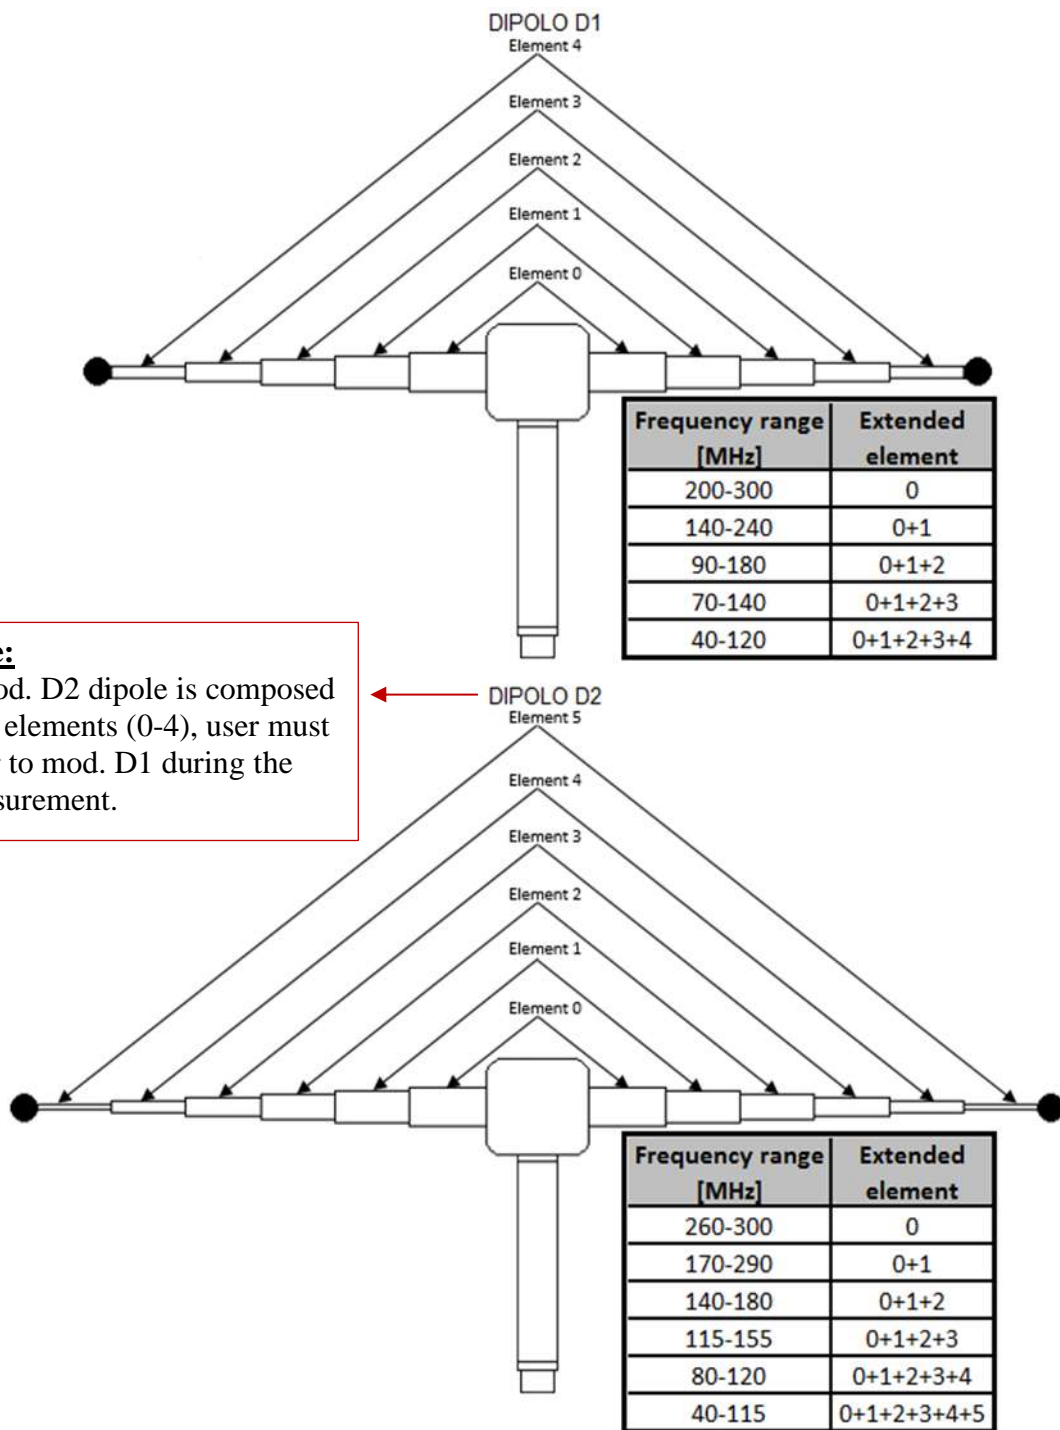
DIPOLO D1
Element 4
Element 3
Element 2
Element 1
Element 0

| Frequency range [MHz] | Extended element |
|---|---|
| 200-300 | 0 |
| 140-240 | 0+1 |
| 90-180 | 0+1+2 |
| 70-140 | 0+1+2+3 |
| 40-120 | 0+1+2+3+4 |

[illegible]e:
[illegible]od. D2 dipole is composed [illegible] elements (0-4), user must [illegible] to mod. D1 during the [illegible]surement.

DIPOLO D2
Element 5
Element 4
Element 3
Element 2
Element 1
Element 0

| Frequency range [MHz] | Extended element |
|---|---|
| 260-300 | 0 |
| 170-290 | 0+1 |
| 140-180 | 0+1+2 |
| 115-155 | 0+1+2+3 |
| 80-120 | 0+1+2+3+4 |
| 40-115 | 0+1+2+3+4+5 |